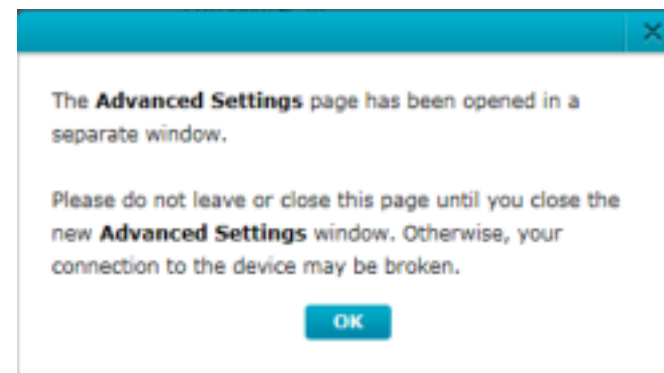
×

The Advanced Settings page has been opened in a separate window.

Please do not leave or close this page until you close the new Advanced Settings window. Otherwise, your connection to the device may be broken.

OK